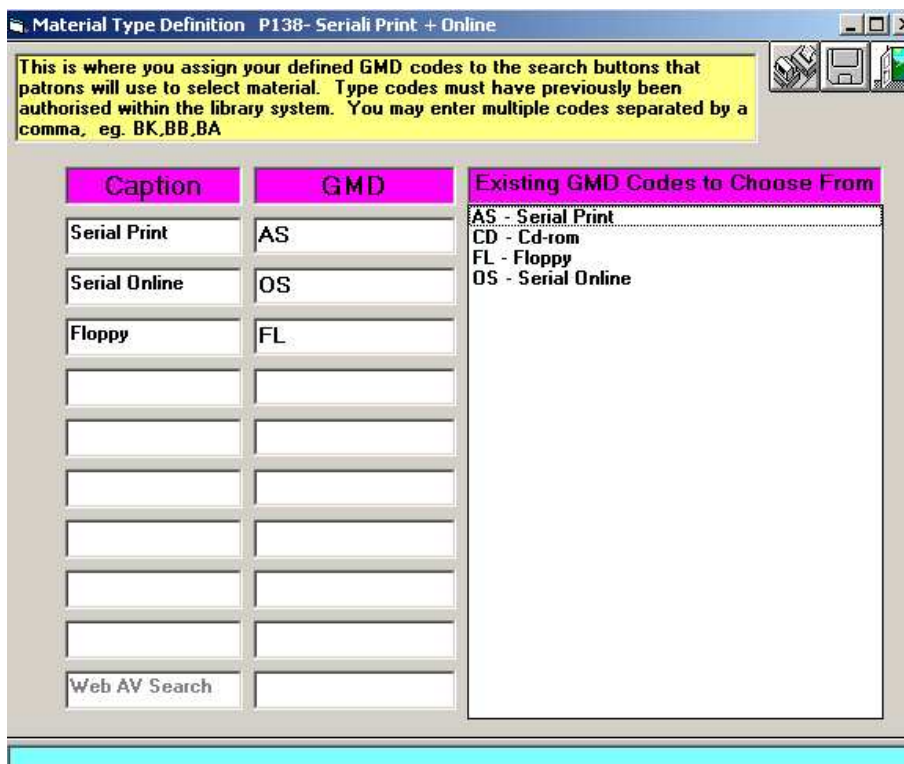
Material Type Definition P138- Seriali Print + Online

This is where you assign your defined GMD codes to the search buttons that patrons will use to select material. Type codes must have previously been authorised within the library system. You may enter multiple codes separated by a comma, eg. BK,BB,BA

| Caption | GMD |
|---|---|
| Serial Print | AS |
| Serial Online | OS |
| Floppy | FL |
| | |
| | |
| | |
| | |
| | |
| | |
| Web AV Search | |

Existing GMD Codes to Choose From
AS - Serial Print
CD - Cd-rom
FL - Floppy
OS - Serial Online